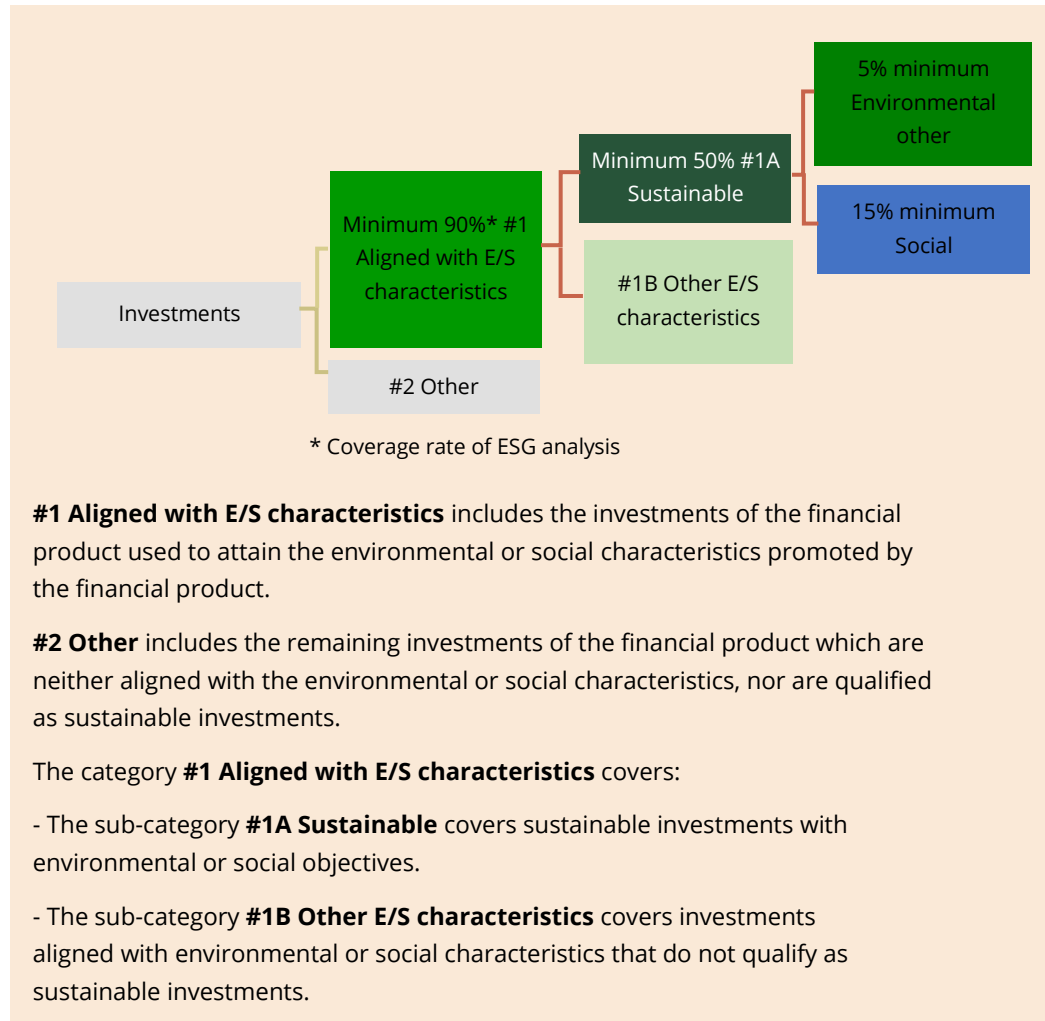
Investments

Minimum 90%* #1 Aligned with E/S characteristics

#2 Other

Minimum 50% #1A Sustainable

#1B Other E/S characteristics

5% minimum Environmental other

15% minimum Social

* Coverage rate of ESG analysis

**#1 Aligned with E/S characteristics** includes the investments of the financial product used to attain the environmental or social characteristics promoted by the financial product.

**#2 Other** includes the remaining investments of the financial product which are neither aligned with the environmental or social characteristics, nor are qualified as sustainable investments.

The category **#1 Aligned with E/S characteristics** covers:

- The sub-category **#1A Sustainable** covers sustainable investments with environmental or social objectives.

- The sub-category **#1B Other E/S characteristics** covers investments aligned with environmental or social characteristics that do not qualify as sustainable investments.